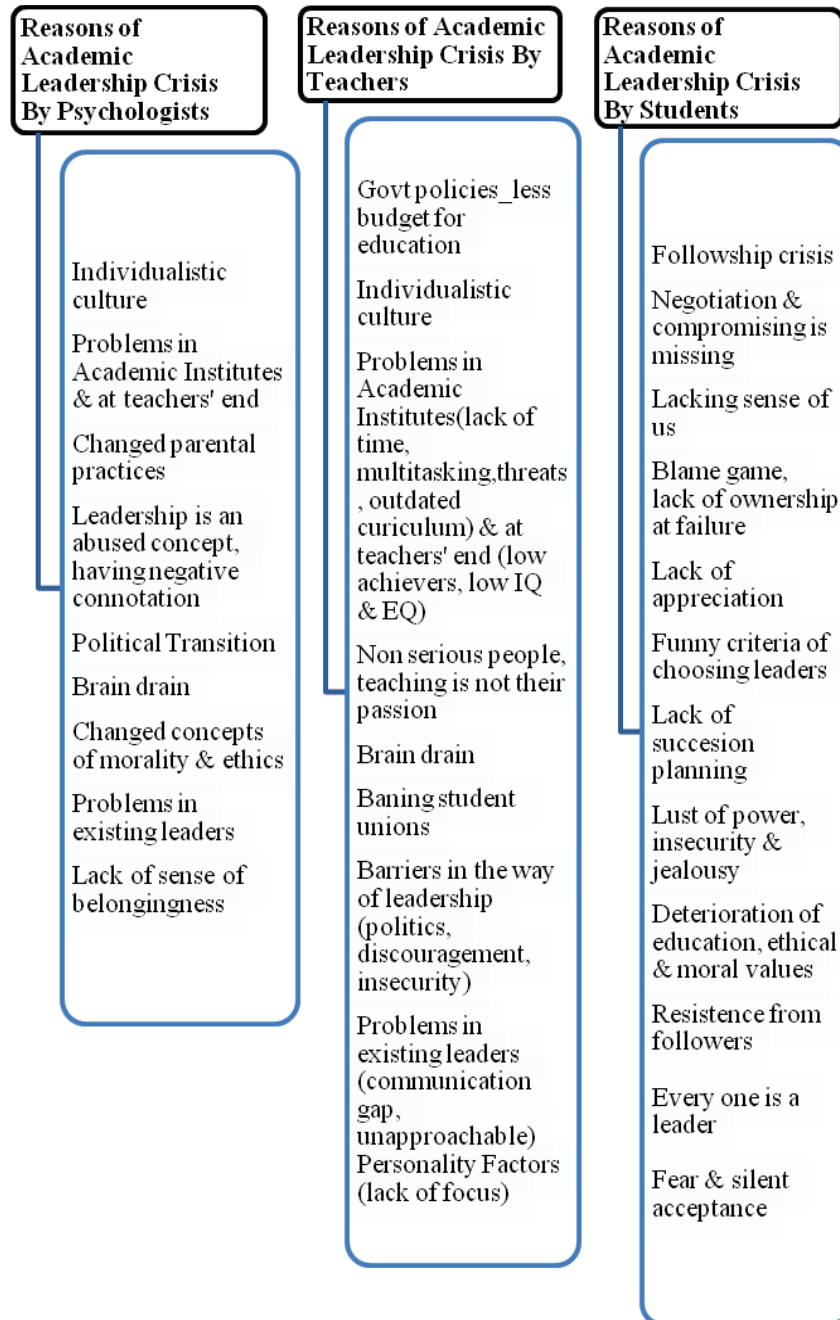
Reasons of Academic Leadership Crisis By Psychologists

Individualistic culture

Problems in Academic Institutes & at teachers' end

Changed parental practices

Leadership is an abused concept, having negative connotation

Political Transition

Brain drain

Changed concepts of morality & ethics

Problems in existing leaders

Lack of sense of belongingness

Reasons of Academic Leadership Crisis By Teachers

Govt policies_less budget for education

Individualistic culture

Problems in Academic Institutes(lack of time, multitasking,threats, outdated curiculum) & at teachers' end (low achievers, low IQ & EQ)

Non serious people, teaching is not their passion

Brain drain

Baning student unions

Barriers in the way of leadership (politics, discouragement, insecurity)

Problems in existing leaders (communication gap, unapproachable) Personality Factors (lack of focus)

Reasons of Academic Leadership Crisis By Students

Followship crisis

Negotiation & compromising is missing

Lacking sense of us

Blame game, lack of ownership at failure

Lack of appreciation

Funny criteria of choosing leaders

Lack of succesion planning

Lust of power, insecurity & jealousy

Deterioration of education, ethical & moral values

Resistence from followers

Every one is a leader

Fear & silent acceptance